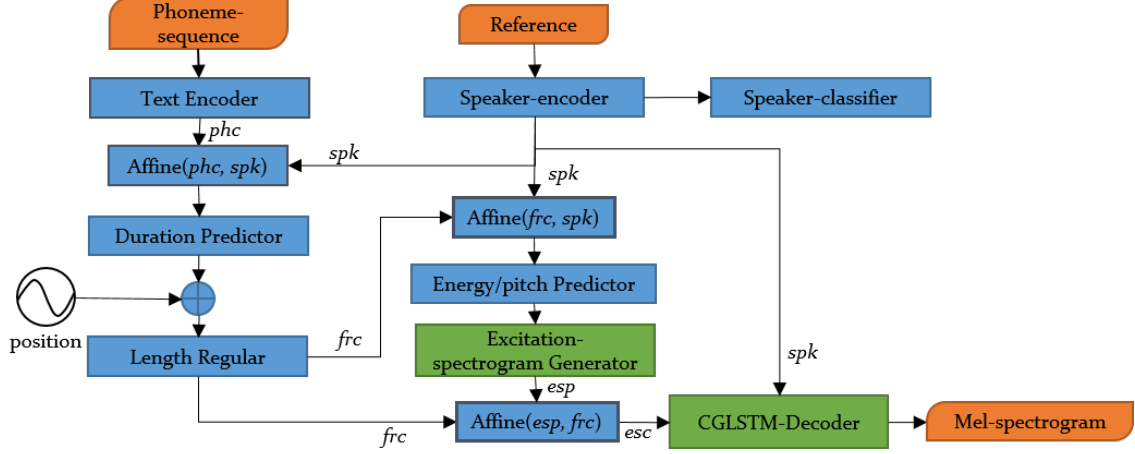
Phoneme-sequence

Reference

Text Encoder

Speaker-encoder

Speaker-classifier

phc

spk

Affine(phc, spk)

spk

Affine(frc, spk)

Duration Predictor

Energy/pitch Predictor

position

Excitation-spectrogram Generator

frc

Length Regular

spk

esp

frc

Affine(esp, frc)

esc

CGLSTM-Decoder

Mel-spectrogram